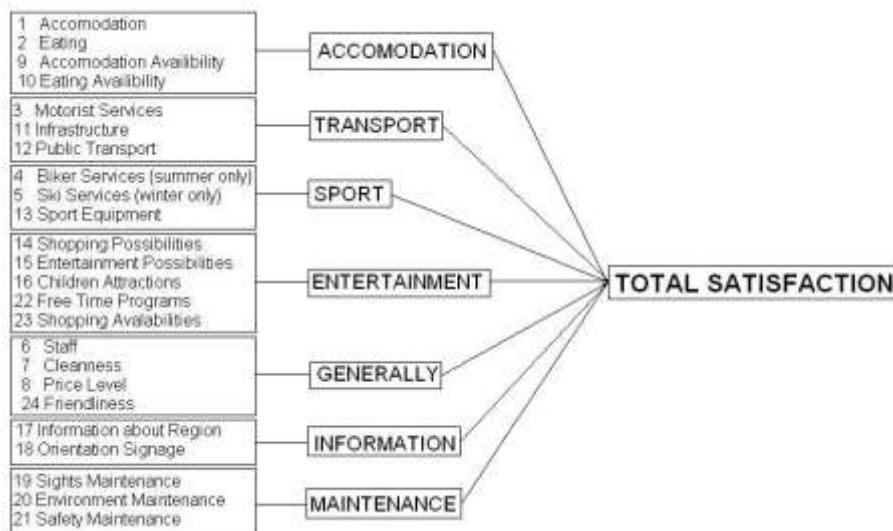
1 Accomodation
2 Eating
9 Accomodation Availibility
10 Eating Availibility

ACCOMODATION

3 Motorist Services
11 Infrastructure
12 Public Transport

TRANSPORT

4 Biker Services (summer only)
5 Ski Services (winter only)
13 Sport Equipment

SPORT

14 Shopping Possibilities
15 Entertainment Possibilities
16 Children Attractions
22 Free Time Programs
23 Shopping Avalabilities

ENTERTAINMENT

6 Staff
7 Cleanness
8 Price Level
24 Friendliness

GENERALLY

17 Information about Region
18 Orientation Signage

INFORMATION

19 Sights Maintenance
20 Environment Maintenance
21 Safety Maintenance

MAINTENANCE

TOTAL SATISFACTION